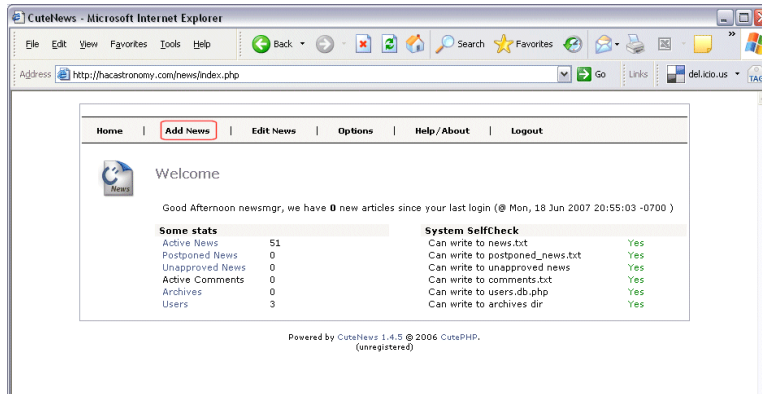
CuteNews - Microsoft Internet Explorer

File Edit View Favorites Tools Help

Back Search Favorites

Address http://hacastronomy.com/news/index.php Go Links del.icio.us

Home | Add News | Edit News | Options | Help/About | Logout

News

Welcome

Good Afternoon newsmgr, we have 0 new articles since your last login (@ Mon, 18 Jun 2007 20:55:03 -0700 )

| Some stats | |
|---|---|
| Active News | 51 |
| Postponed News | 0 |
| Unapproved News | 0 |
| Active Comments | 0 |
| Archives | 0 |
| Users | 3 |

| System SelfCheck | |
|---|---|
| Can write to news.txt | Yes |
| Can write to postponed_news.txt | Yes |
| Can write to unapproved news | Yes |
| Can write to comments.txt | Yes |
| Can write to users.db.php | Yes |
| Can write to archives dir | Yes |

Powered by CuteNews 1.4.5 © 2006 CutePHP.
(unregistered)